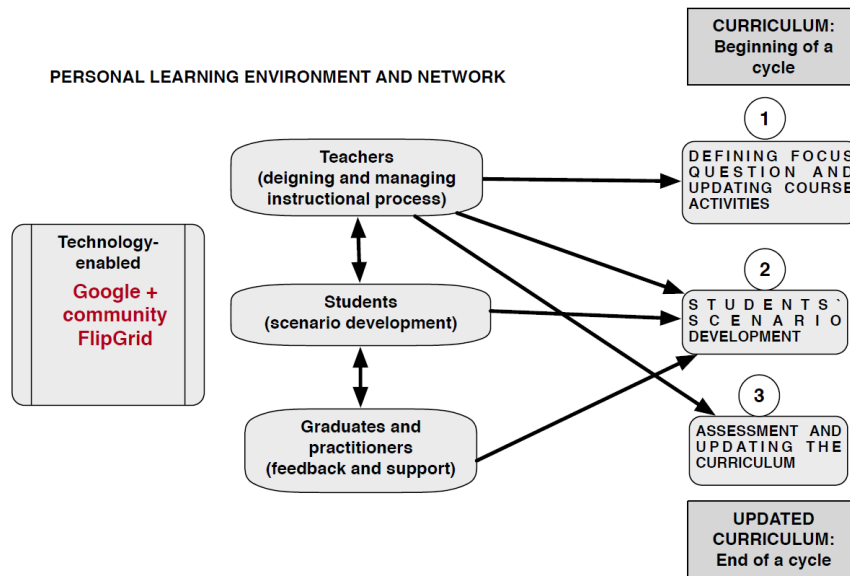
CURRICULUM: Beginning of a cycle

PERSONAL LEARNING ENVIRONMENT AND NETWORK

1

Teachers (deigning and managing instructional process)

DEFINING FOCUS QUESTION AND UPDATING COURSE ACTIVITIES

Technology-enabled

Google + community FlipGrid

2

Students (scenario development)

STUDENTS` SCENARIO DEVELOPMENT

3

Graduates and practitioners (feedback and support)

ASSESSMENT AND UPDATING THE CURRICULUM

UPDATED CURRICULUM: End of a cycle